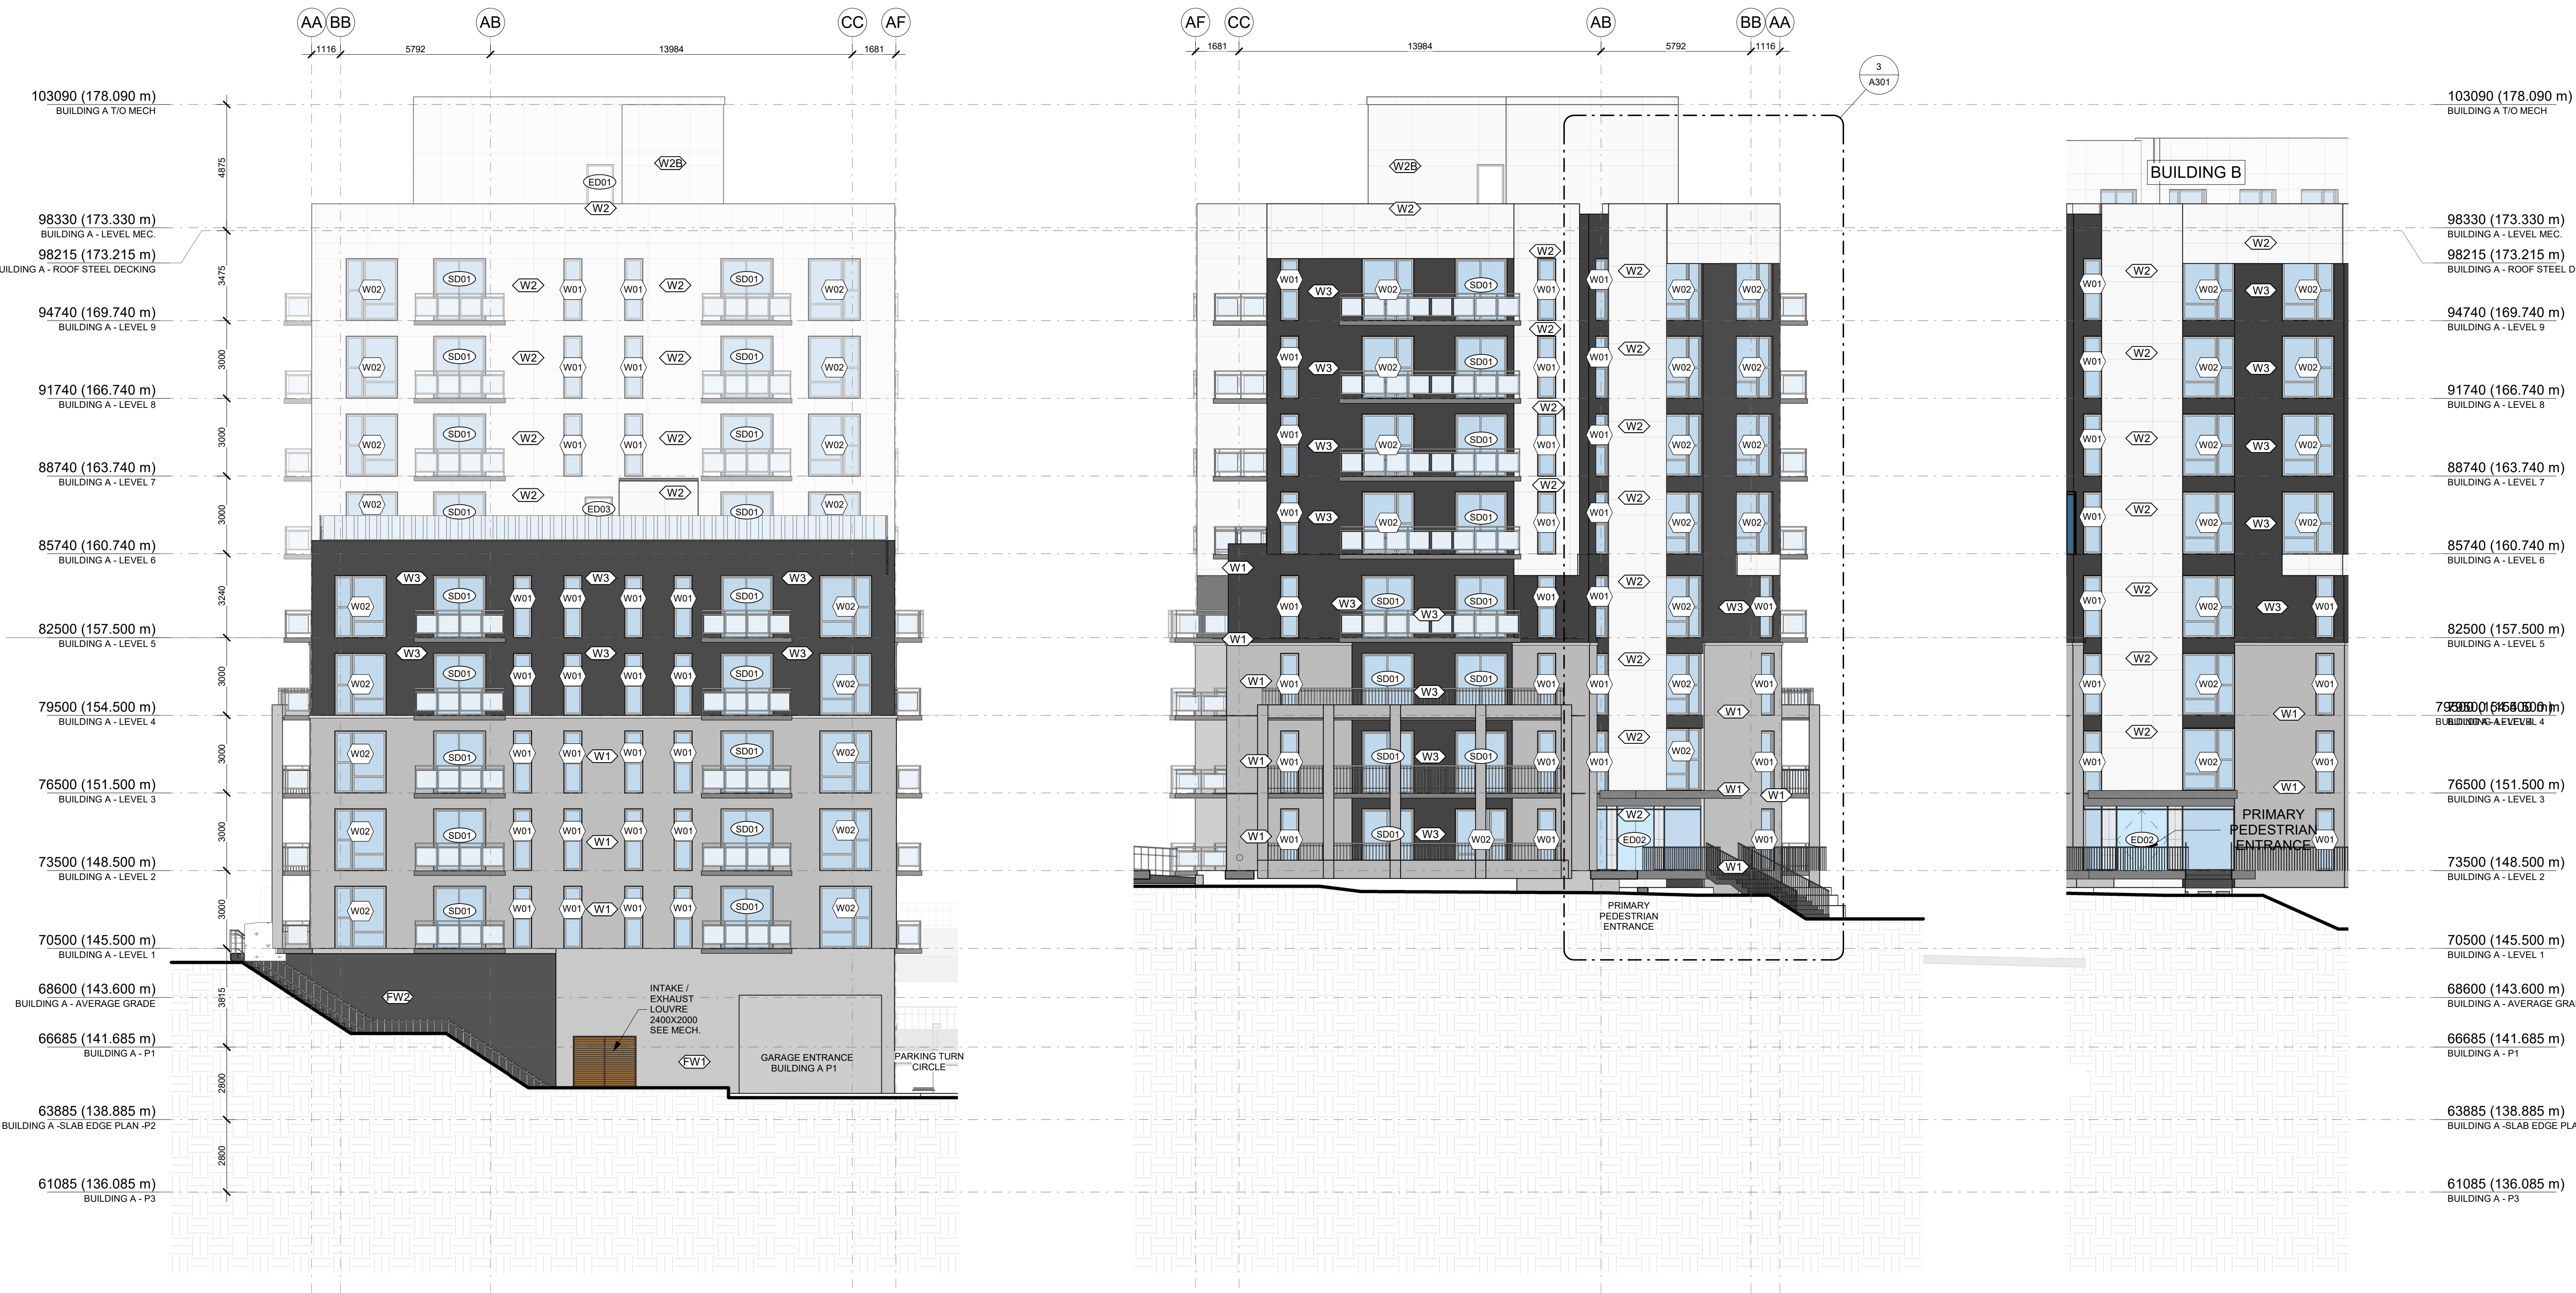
AA BB AB CC AF

1116 5792 13984 1681

103090 (178.090 m)
BUILDING A T/O MECH

4875

ED01 W2B
W2

98330 (173.330 m)
BUILDING A - LEVEL MEC.
98215 (173.215 m)
UILDING A - ROOF STEEL DECKING

3475

W02 SD01 W2 W01 W01 W2 SD01 W02

94740 (169.740 m)
BUILDING A - LEVEL 9

3000

W02 SD01 W2 W01 W01 W2 SD01 W02

91740 (166.740 m)
BUILDING A - LEVEL 8

3000

W02 SD01 W2 W01 W01 W2 SD01 W02

88740 (163.740 m)
BUILDING A - LEVEL 7

3000

W02 SD01 W2 ED03 W2 SD01 W02

85740 (160.740 m)
BUILDING A - LEVEL 6

3240

W3 W3 W3
W02 SD01 W01 W01 W01 W01 SD01 W02

82500 (157.500 m)
BUILDING A - LEVEL 5

3000

W3 W3 W3
W02 SD01 W01 W01 W01 W01 SD01 W02

79500 (154.500 m)
BUILDING A - LEVEL 4

3000

W02 SD01 W01 W01 W1 W01 W01 SD01 W02

76500 (151.500 m)
BUILDING A - LEVEL 3

3000

W02 SD01 W01 W01 W1 W01 W01 SD01 W02

73500 (148.500 m)
BUILDING A - LEVEL 2

3000

W02 SD01 W01 W01 W1 W01 W01 SD01 W02

70500 (145.500 m)
BUILDING A - LEVEL 1

68600 (143.600 m)
BUILDING A - AVERAGE GRADE

3815

FW2

INTAKE / EXHAUST LOUVRE 2400X2000 SEE MECH.

FW1

GARAGE ENTRANCE BUILDING A P1

PARKING TURN CIRCLE

66685 (141.685 m)
BUILDING A - P1

2800

63885 (138.885 m)
BUILDING A -SLAB EDGE PLAN -P2

2800

61085 (136.085 m)
BUILDING A - P3

AF CC AB BB AA

1681 13984 5792 1116

3
A301

W2B
W2
W2 W2
W01 W3 W02 SD01 W01 W01 W2 W02 W02
W2 W2
W01 W3 W02 SD01 W01 W01 W2 W02 W02
W2 W2
W01 W3 W02 SD01 W01 W01 W2 W02 W02
W2
W01 W3 W02 SD01 W01 W01 W2 W02 W02
W1
W01 W3 SD01 W3 SD01 W01 W01 W2 W02 W3 W01
W1
W1 W01 SD01 W3 SD01 W01 W01 W2 W02 W01
W1
W1 W01 SD01 W3 SD01 W01 W01 W2 W02 W01
W1 W1
W1 W01 SD01 W3 W02 W01 W2 ED02 W01
W1

PRIMARY PEDESTRIAN ENTRANCE

BUILDING B

W2
W01 W2 W02 W3 W02
W01 W2 W02 W3 W02
W01 W2 W02 W3 W02
W01 W2 W02 W3 W02
W01 W2 W02 W3 W01
W2
W01 W02 W1 W01
W2
W01 W02 W1 W01
ED02
PRIMARY PEDESTRIAN ENTRANCE
W01

103090 (178.090 m)
BUILDING A T/O MECH

98330 (173.330 m)
BUILDING A - LEVEL MEC.
98215 (173.215 m)
BUILDING A - ROOF STEEL D

94740 (169.740 m)
BUILDING A - LEVEL 9

91740 (166.740 m)
BUILDING A - LEVEL 8

88740 (163.740 m)
BUILDING A - LEVEL 7

85740 (160.740 m)
BUILDING A - LEVEL 6

82500 (157.500 m)
BUILDING A - LEVEL 5

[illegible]
BUILDING A - LEVEL 4

76500 (151.500 m)
BUILDING A - LEVEL 3

73500 (148.500 m)
BUILDING A - LEVEL 2

70500 (145.500 m)
BUILDING A - LEVEL 1

68600 (143.600 m)
BUILDING A - AVERAGE GRA

66685 (141.685 m)
BUILDING A - P1

63885 (138.885 m)
BUILDING A -SLAB EDGE PLA

61085 (136.085 m)
BUILDING A - P3